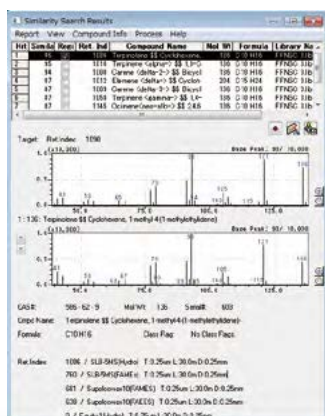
Similarity Search Results

Report View Compound Info Process Help

| Hit | Similar | Reve | Ret. Ind | Compound Name | Mol Wt | Formula | Library Na |
|---|---|---|---|---|---|---|---|
| 1 | 96 | | 1090 | Terpinolene $$ Cyclohexene | 136 | C10 H16 | FFNSC 1.3 |
| 2 | 95 | | 1019 | Terpinene <alpha-> $$ 1,3-C | 136 | C10 H16 | FFNSC 1.3 |
| 3 | 94 | | 1009 | Carene <delta-2-> $$ Bicycl | 136 | C10 H16 | FFNSC 1.3 |
| 4 | 87 | | 1013 | Elemene <delta-> $$ Cyclo | 204 | C15 H24 | FFNSC 1.3 |
| 5 | 87 | | 1059 | Terpinene <gamma-> $$ 1,4- | 136 | C10 H16 | FFNSC 1.3 |
| 6 | 87 | | 1145 | Ocimene<neo-allo-> $$ 2,6 | 136 | C10 H16 | FFNSC 1.3 |

Target: Ret.index: 1090

Base Peak: 93/ 10,000

1 : 136 : Terpinolene $$ Cyclohexene, 1-methyl-4-(1-methylethylidene)-

Base Peak: 93/ 10,000

CAS#: 586-62-9 Mol.Wt: 136 SimilR: 603

Cmpd Name: Terpinolene $$ Cyclohexene, 1-methyl-4-(1-methylethylidene)-

Formula: C10H16 Class Flag: No Class Flags

Ret.Index: 1086 / SLB-5MS(Hydro) T:0.25um L:30.0m D:0.25mm

760 / SLB-5MS(FAME-e) T:0.25um L:30.0m D:0.25mm

681 / Supelcowax10(FAMES) T:0.25um L:30.0m D:0.25mm

638 / Supelcowax10(FAEES) T:0.25um L:30.0m D:0.25mm

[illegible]